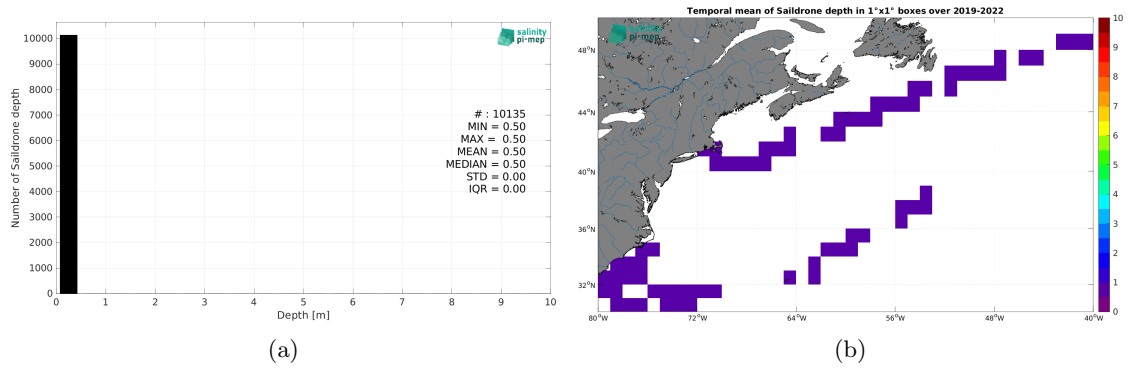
salinity pi-mep

# : 10135
MIN = 0.50
MAX = 0.50
MEAN = 0.50
MEDIAN = 0.50
STD = 0.00
IQR = 0.00

Number of Saildrone depth

10000
9000
8000
7000
6000
5000
4000
3000
2000
1000
0

0 1 2 3 4 5 6 7 8 9 10

Depth [m]

(a)

Temporal mean of Saildrone depth in 1°x1° boxes over 2019-2022

salinity pi-mep

48°N
44°N
40°N
36°N
32°N

80°W 72°W 64°W 56°W 48°W 40°W

10
9
8
7
6
5
4
3
2
1
0

(b)